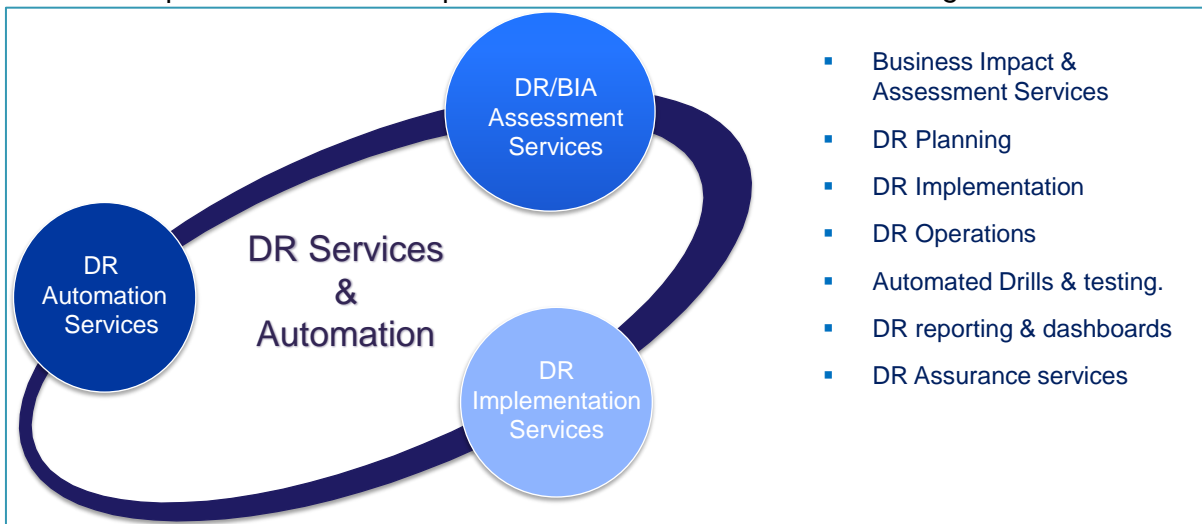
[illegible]

DR/BIA Assessment Services

DR Automation Services

DR Services & Automation

DR Implementation Services

- Business Impact & Assessment Services
- DR Planning
- DR Implementation
- DR Operations
- Automated Drills & testing.
- DR reporting & dashboards
- DR Assurance services